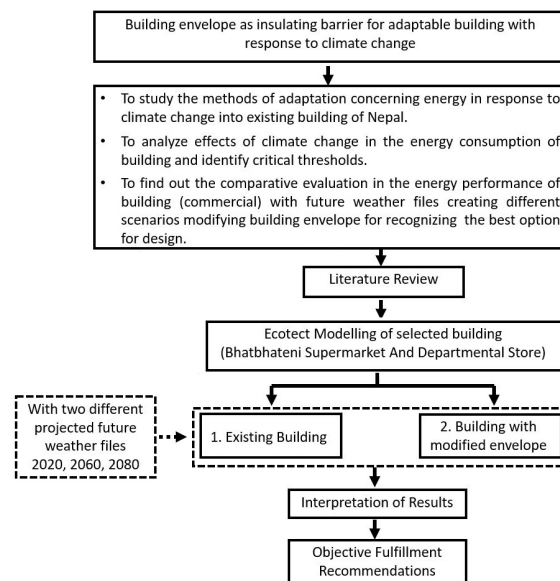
Building envelope as insulating barrier for adaptable building with response to climate change

- To study the methods of adaptation concerning energy in response to climate change into existing building of Nepal.
- To analyze effects of climate change in the energy consumption of building and identify critical thresholds.
- To find out the comparative evaluation in the energy performance of building (commercial) with future weather files creating different scenarios modifying building envelope for recognizing the best option for design.

Literature Review

Ecotect Modelling of selected building (Bhatbhateni Supermarket And Departmental Store)

With two different projected future weather files 2020, 2060, 2080

1. Existing Building

2. Building with modified envelope

Interpretation of Results

Objective Fulfillment Recommendations